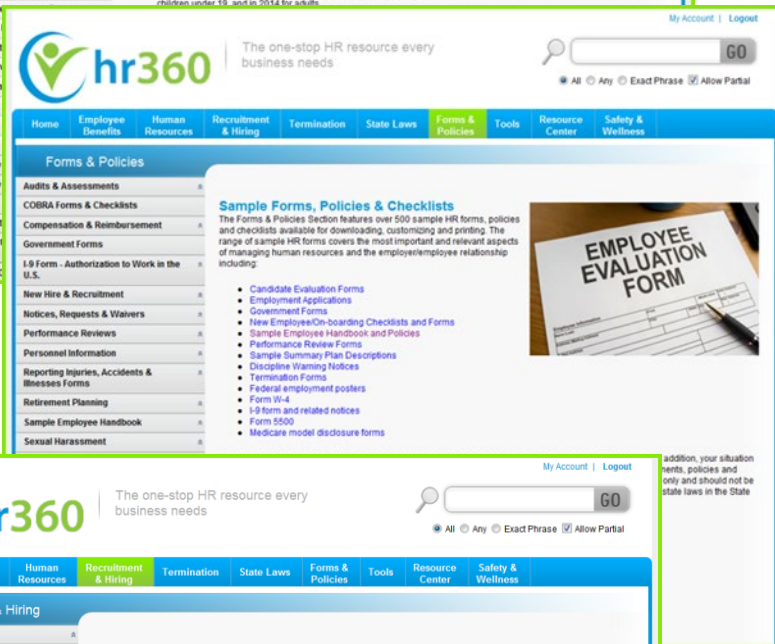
children under 19, and in 2014 for adults.

My Account | Logout

hr360 The one-stop HR resource every business needs

GO

All Any Exact Phrase Allow Partial

Home | Employee Benefits | Human Resources | Recruitment & Hiring | Termination | State Laws | Forms & Policies | Tools | Resource Center | Safety & Wellness

Forms & Policies

Audits & Assessments
COBRA Forms & Checklists
Compensation & Reimbursement
Government Forms
I-9 Form - Authorization to Work in the U.S.
New Hire & Recruitment
Notices, Requests & Waivers
Performance Reviews
Personnel Information
Reporting Injuries, Accidents & Illnesses Forms
Retirement Planning
Sample Employee Handbook
Sexual Harassment

Sample Forms, Policies & Checklists

The Forms & Policies Section features over 500 sample HR forms, policies and checklists available for downloading, customizing and printing. The range of sample HR forms covers the most important and relevant aspects of managing human resources and the employer/employee relationship including:

- Candidate Evaluation Forms
- Employment Applications
- Government Forms
- New Employee/On-boarding Checklists and Forms
- Sample Employee Handbook and Policies
- Performance Review Forms
- Sample Summary Plan Descriptions
- Discipline Warning Notices
- Termination Forms
- Federal employment posters
- Form W-4
- I-9 form and related notices
- Form 5500
- Medicare model disclosure forms

EMPLOYEE EVALUATION FORM

addition, your situation ments, policies and only and should not be state laws in the State

My Account | Logout

r360 The one-stop HR resource every business needs

GO

All Any Exact Phrase Allow Partial

Human Resources | Recruitment & Hiring | Termination | State Laws | Forms & Policies | Tools | Resource Center | Safety & Wellness

& Hiring